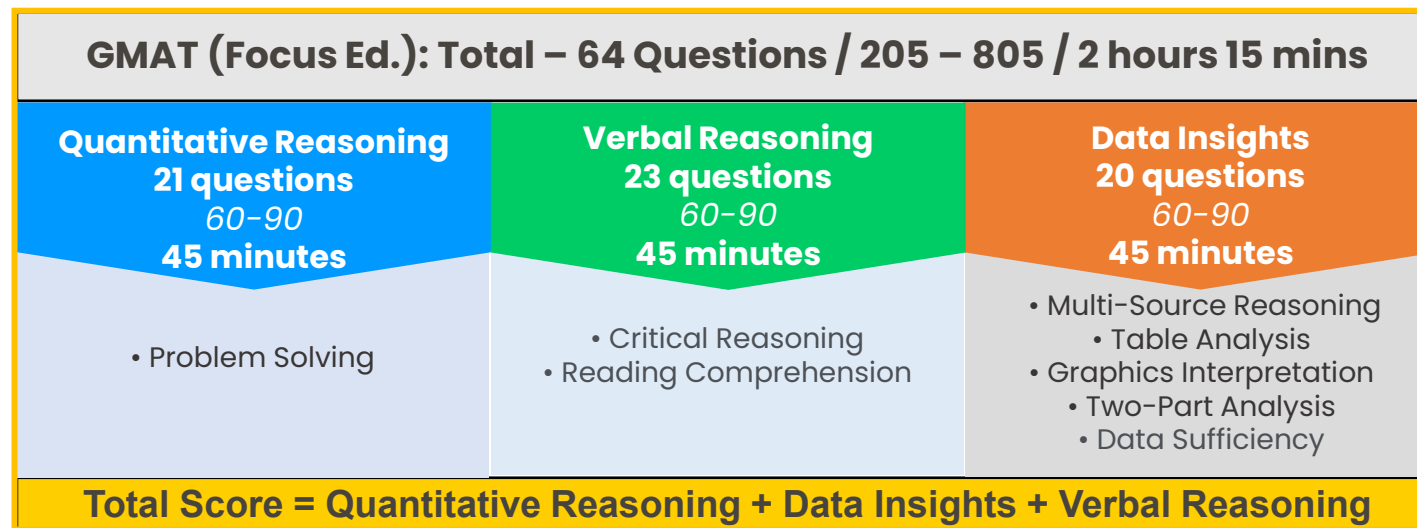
GMAT (Focus Ed.): Total – 64 Questions / 205 – 805 / 2 hours 15 mins

Quantitative Reasoning
21 questions
60-90
45 minutes

• Problem Solving

Verbal Reasoning
23 questions
60-90
45 minutes

• Critical Reasoning
• Reading Comprehension

Data Insights
20 questions
60-90
45 minutes

• Multi-Source Reasoning
• Table Analysis
• Graphics Interpretation
• Two-Part Analysis
• Data Sufficiency

Total Score = Quantitative Reasoning + Data Insights + Verbal Reasoning